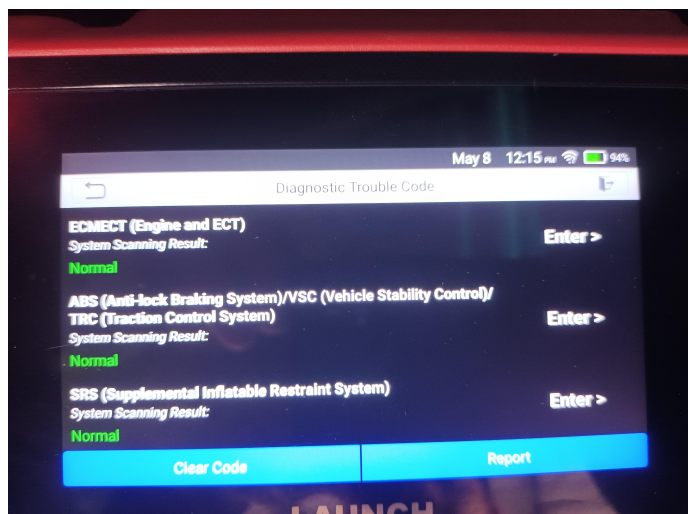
May 8 12:15 PM 94%

Diagnostic Trouble Code

ECMECT (Engine and ECT)
System Scanning Result:
Normal
Enter >

ABS (Anti-lock Braking System)/VSC (Vehicle Stability Control)/ TRC (Traction Control System)
System Scanning Result:
Normal
Enter >

SRS (Supplemental Inflatable Restraint System)
System Scanning Result:
Normal
Enter >

Clear Code
Report

LAUNCH